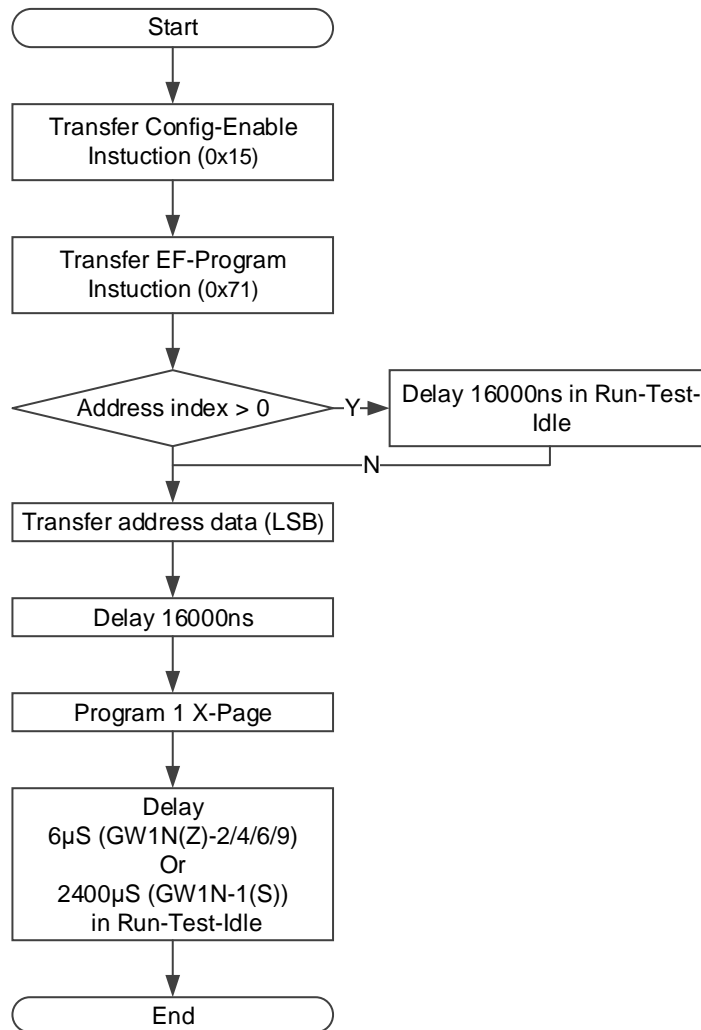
Start

Transfer Config-Enable Instuction (0x15)

Transfer EF-Program Instuction (0x71)

Address index > 0

Y

Delay 16000ns in Run-Test-Idle

N

Transfer address data (LSB)

Delay 16000ns

Program 1 X-Page

Delay
6μS (GW1N(Z)-2/4/6/9)
Or
2400μS (GW1N-1(S))
in Run-Test-Idle

End